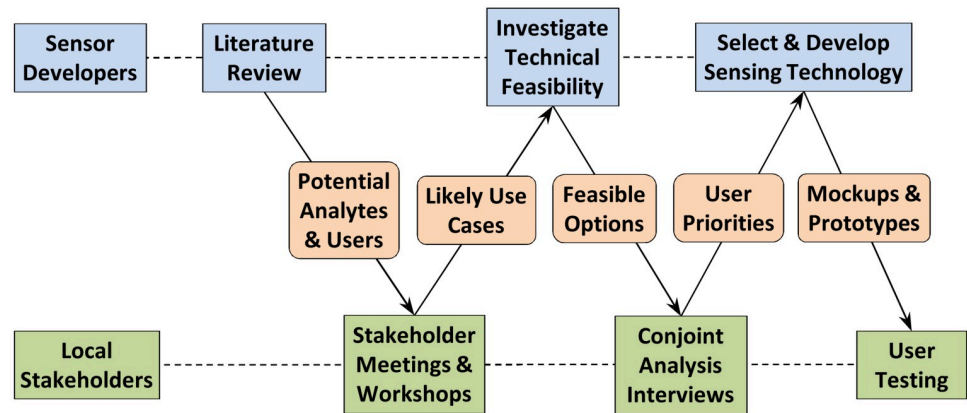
Sensor Developers

Literature Review

Investigate Technical Feasibility

Select & Develop Sensing Technology

Potential Analytes & Users

Likely Use Cases

Feasible Options

User Priorities

Mockups & Prototypes

Local Stakeholders

Stakeholder Meetings & Workshops

Conjoint Analysis Interviews

User Testing